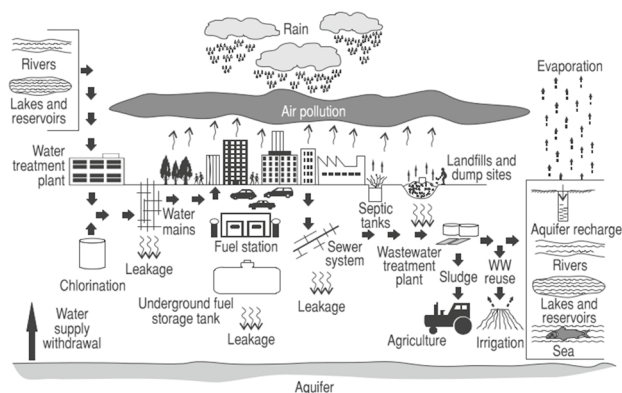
Rain

Rivers

Lakes and reservoirs

Air pollution

Evaporation

Water treatment plant

Landfills and dump sites

Septic tanks

Water mains

Fuel station

Sewer system

Aquifer recharge

Chlorination

Leakage

Wastewater treatment plant

Rivers

Sludge

WW reuse

Underground fuel storage tank

Leakage

Lakes and reservoirs

Water supply withdrawal

Leakage

Agriculture

Irrigation

Sea

Aquifer